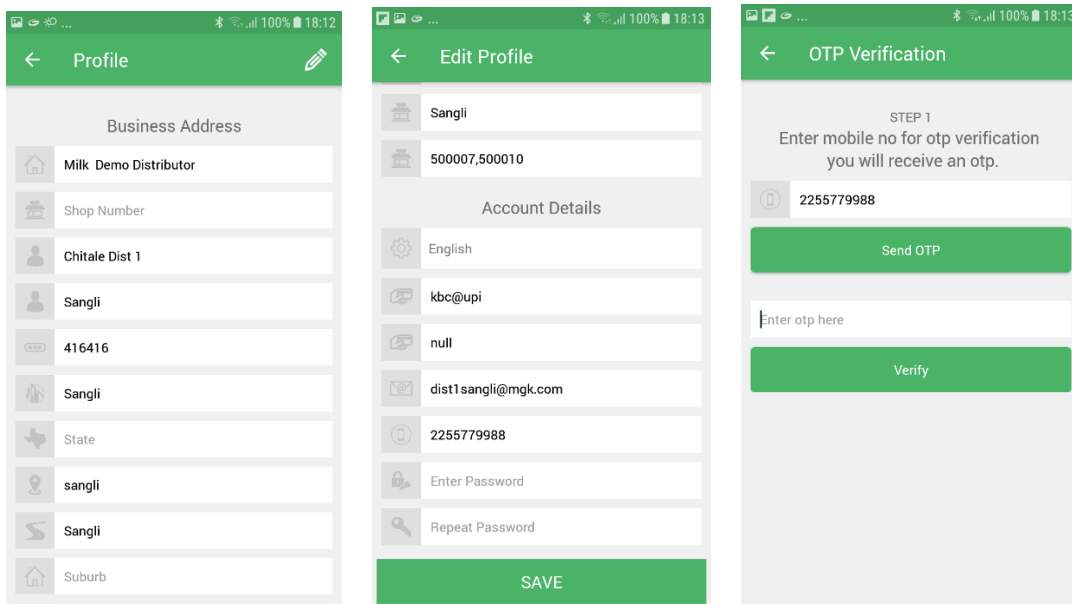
100% 18:12

Profile

Business Address

Milk Demo Distributor

Shop Number

Chitale Dist 1

Sangli

416416

Sangli

State

sangli

Sangli

Suburb

100% 18:13

Edit Profile

Sangli

500007,500010

Account Details

English

kbc@upi

null

dist1sangli@mgk.com

2255779988

Enter Password

Repeat Password

SAVE

100% 18:13

OTP Verification

STEP 1
Enter mobile no for otp verification
you will receive an otp.

2255779988

Send OTP

Enter otp here

Verify